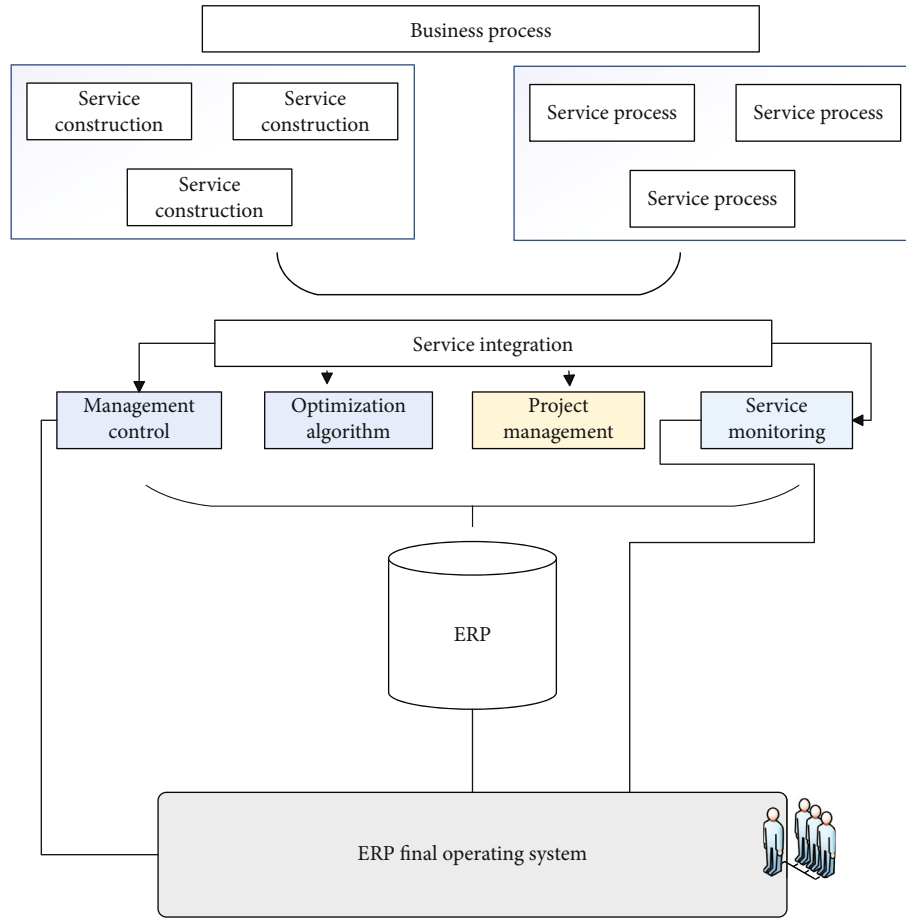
Business process

Service construction

Service construction

Service construction

Service process

Service process

Service process

Service integration

Management control

Optimization algorithm

Project management

Service monitoring

ERP

ERP final operating system